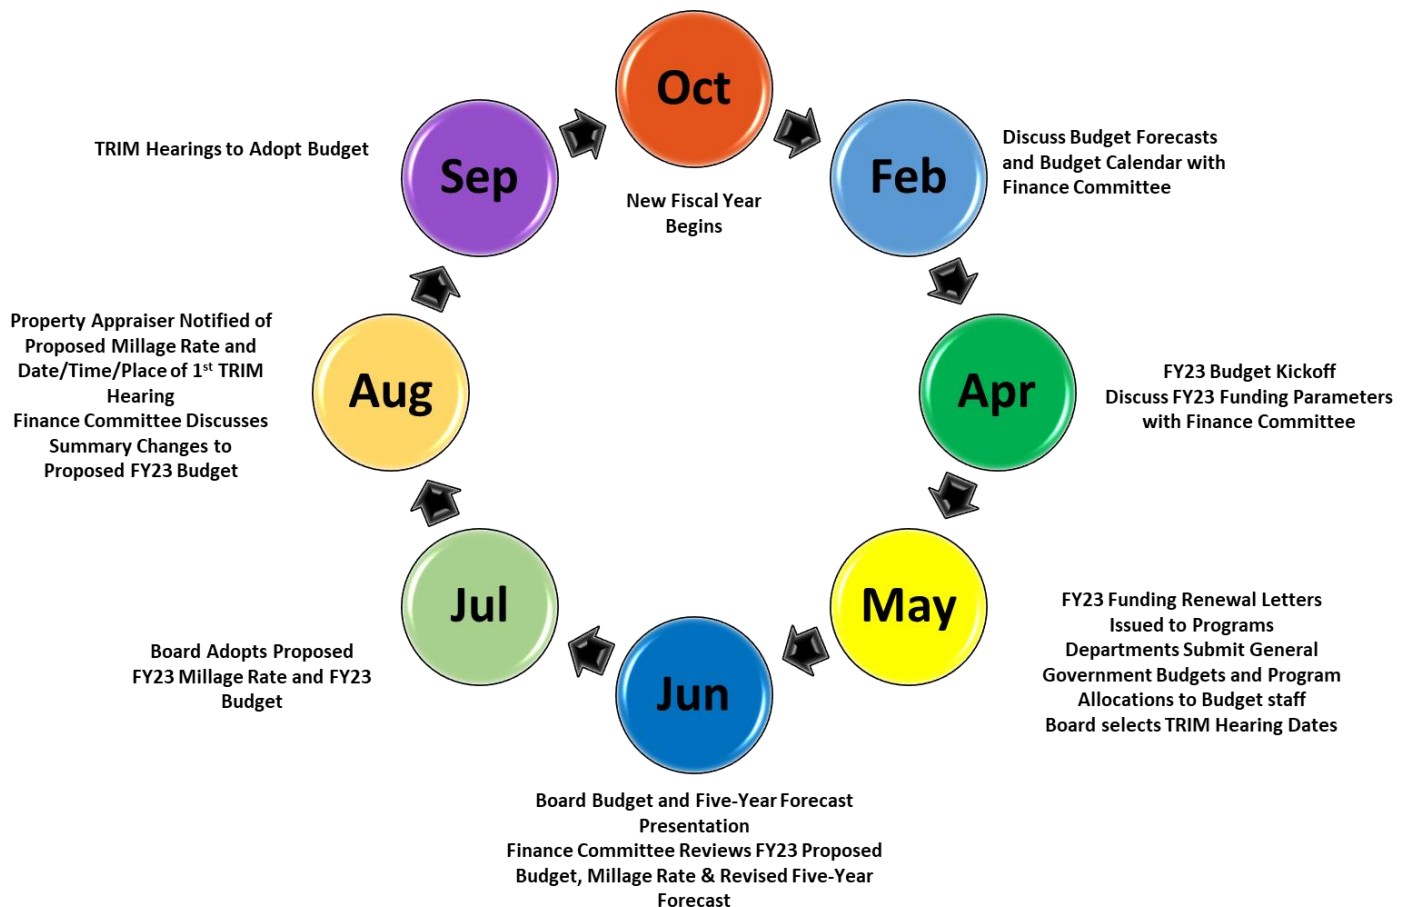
Oct

New Fiscal Year Begins

Feb

Discuss Budget Forecasts and Budget Calendar with Finance Committee

Apr

FY23 Budget Kickoff
Discuss FY23 Funding Parameters with Finance Committee

May

FY23 Funding Renewal Letters Issued to Programs
Departments Submit General Government Budgets and Program Allocations to Budget staff
Board selects TRIM Hearing Dates

Jun

Board Budget and Five-Year Forecast Presentation
Finance Committee Reviews FY23 Proposed Budget, Millage Rate & Revised Five-Year Forecast

Jul

Board Adopts Proposed FY23 Millage Rate and FY23 Budget

Aug

Property Appraiser Notified of Proposed Millage Rate and Date/Time/Place of 1$^{st}$ TRIM Hearing
Finance Committee Discusses Summary Changes to Proposed FY23 Budget

Sep

TRIM Hearings to Adopt Budget